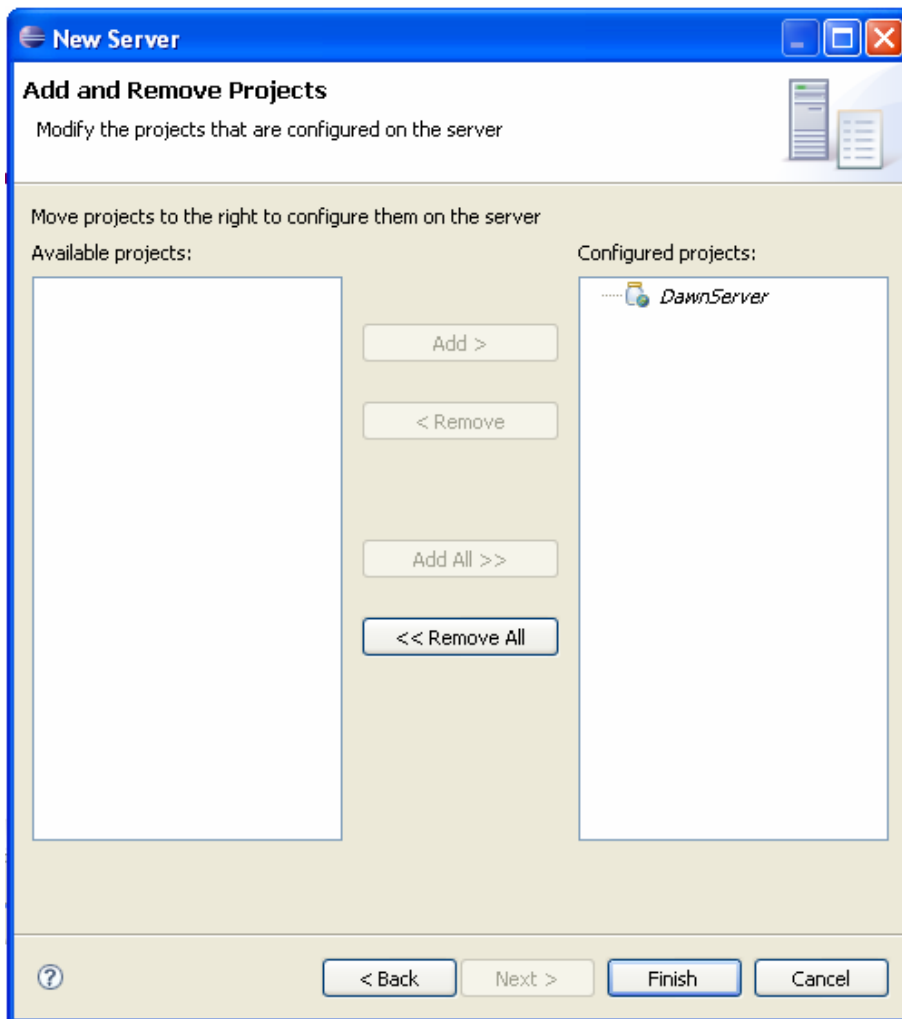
New Server

Add and Remove Projects

Modify the projects that are configured on the server

Move projects to the right to configure them on the server

Available projects:

Configured projects:

DawnServer

Add >

< Remove

Add All >>

<< Remove All

?

< Back

Next >

Finish

Cancel